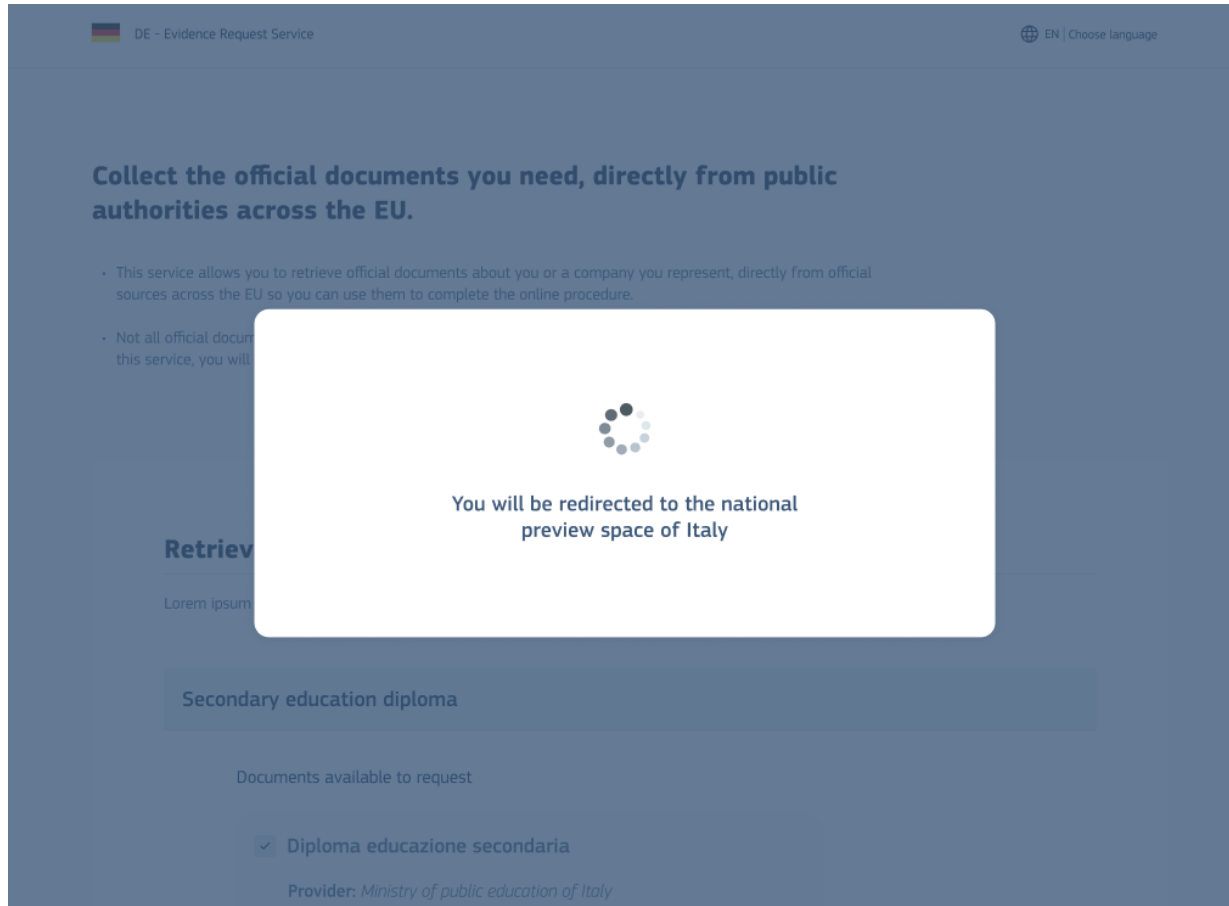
DE - Evidence Request Service

EN | Choose language

Collect the official documents you need, directly from public authorities across the EU.

- This service allows you to retrieve official documents about you or a company you represent, directly from official sources across the EU so you can use them to complete the online procedure.

- Not all official docum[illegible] this service, you will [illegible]

You will be redirected to the national preview space of Italy

Retriev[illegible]

Lorem ipsum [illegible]

Secondary education diploma

Documents available to request

Diploma educazione secondaria

Provider: Ministry of public education of Italy